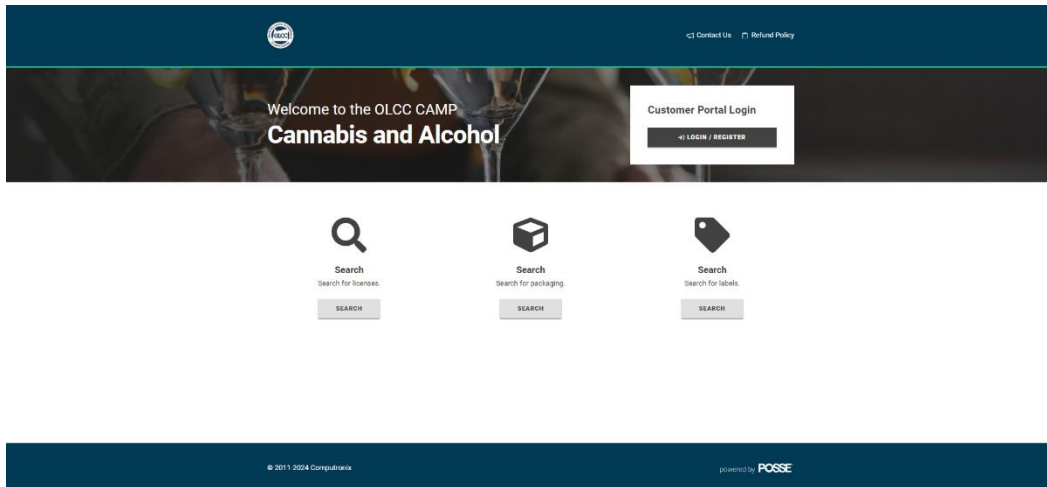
OLCC

Contact Us Refund Policy

Welcome to the OLCC CAMP
Cannabis and Alcohol

Customer Portal Login

LOGIN / REGISTER

Search
Search for licenses.
SEARCH

Search
Search for packaging.
SEARCH

Search
Search for labels.
SEARCH

© 2011-2024 Computronix

powered by POSSE